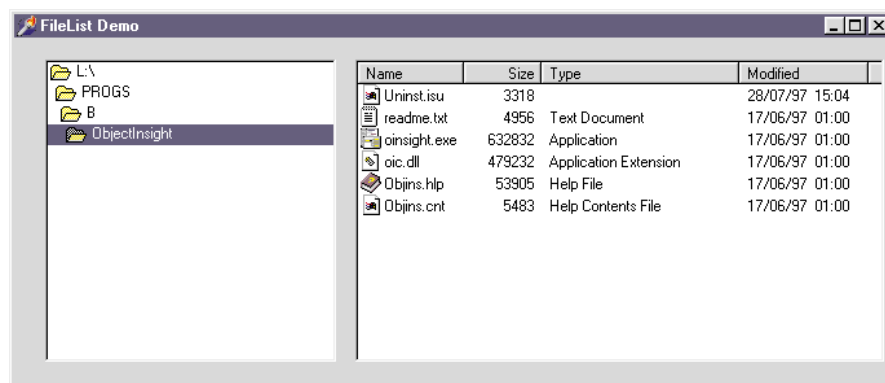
FileList Demo

L:\
PROGS
B
ObjectInsight

| Name | Size | Type | Modified |
|---|---|---|---|
| Uninst.isu | 3318 | | 28/07/97 15:04 |
| readme.txt | 4956 | Text Document | 17/06/97 01:00 |
| oinsight.exe | 632832 | Application | 17/06/97 01:00 |
| oic.dll | 479232 | Application Extension | 17/06/97 01:00 |
| Objins.hlp | 53905 | Help File | 17/06/97 01:00 |
| Objins.cnt | 5483 | Help Contents File | 17/06/97 01:00 |